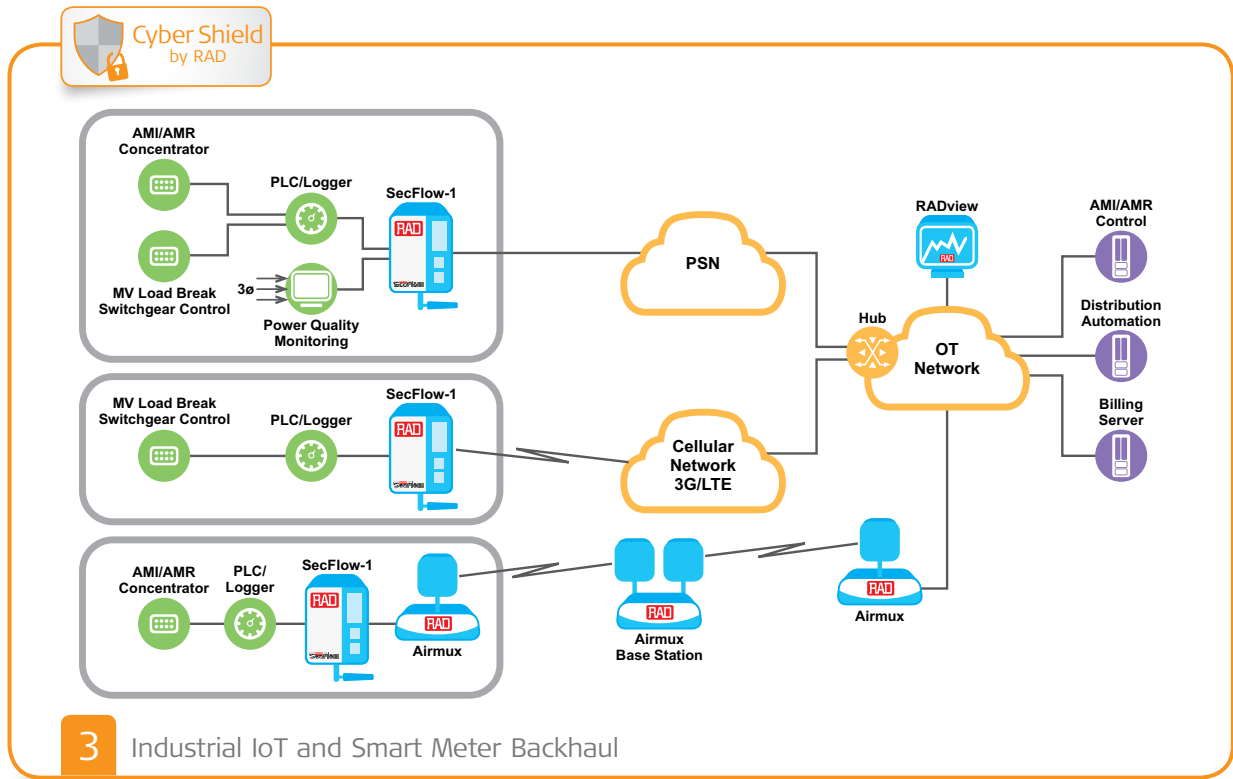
Cyber Shield
by RAD

AMI/AMR Concentrator

PLC/Logger

SecFlow-1

RAD

MV Load Break Switchgear Control

3ø

Power Quality Monitoring

PSN

RADview

AMI/AMR Control

Hub

OT Network

Distribution Automation

MV Load Break Switchgear Control

PLC/Logger

SecFlow-1

RAD

Cellular Network 3G/LTE

Billing Server

AMI/AMR Concentrator

PLC/ Logger

SecFlow-1

RAD

RAD

Airmux

RAD

Airmux Base Station

RAD

Airmux

3

Industrial IoT and Smart Meter Backhaul